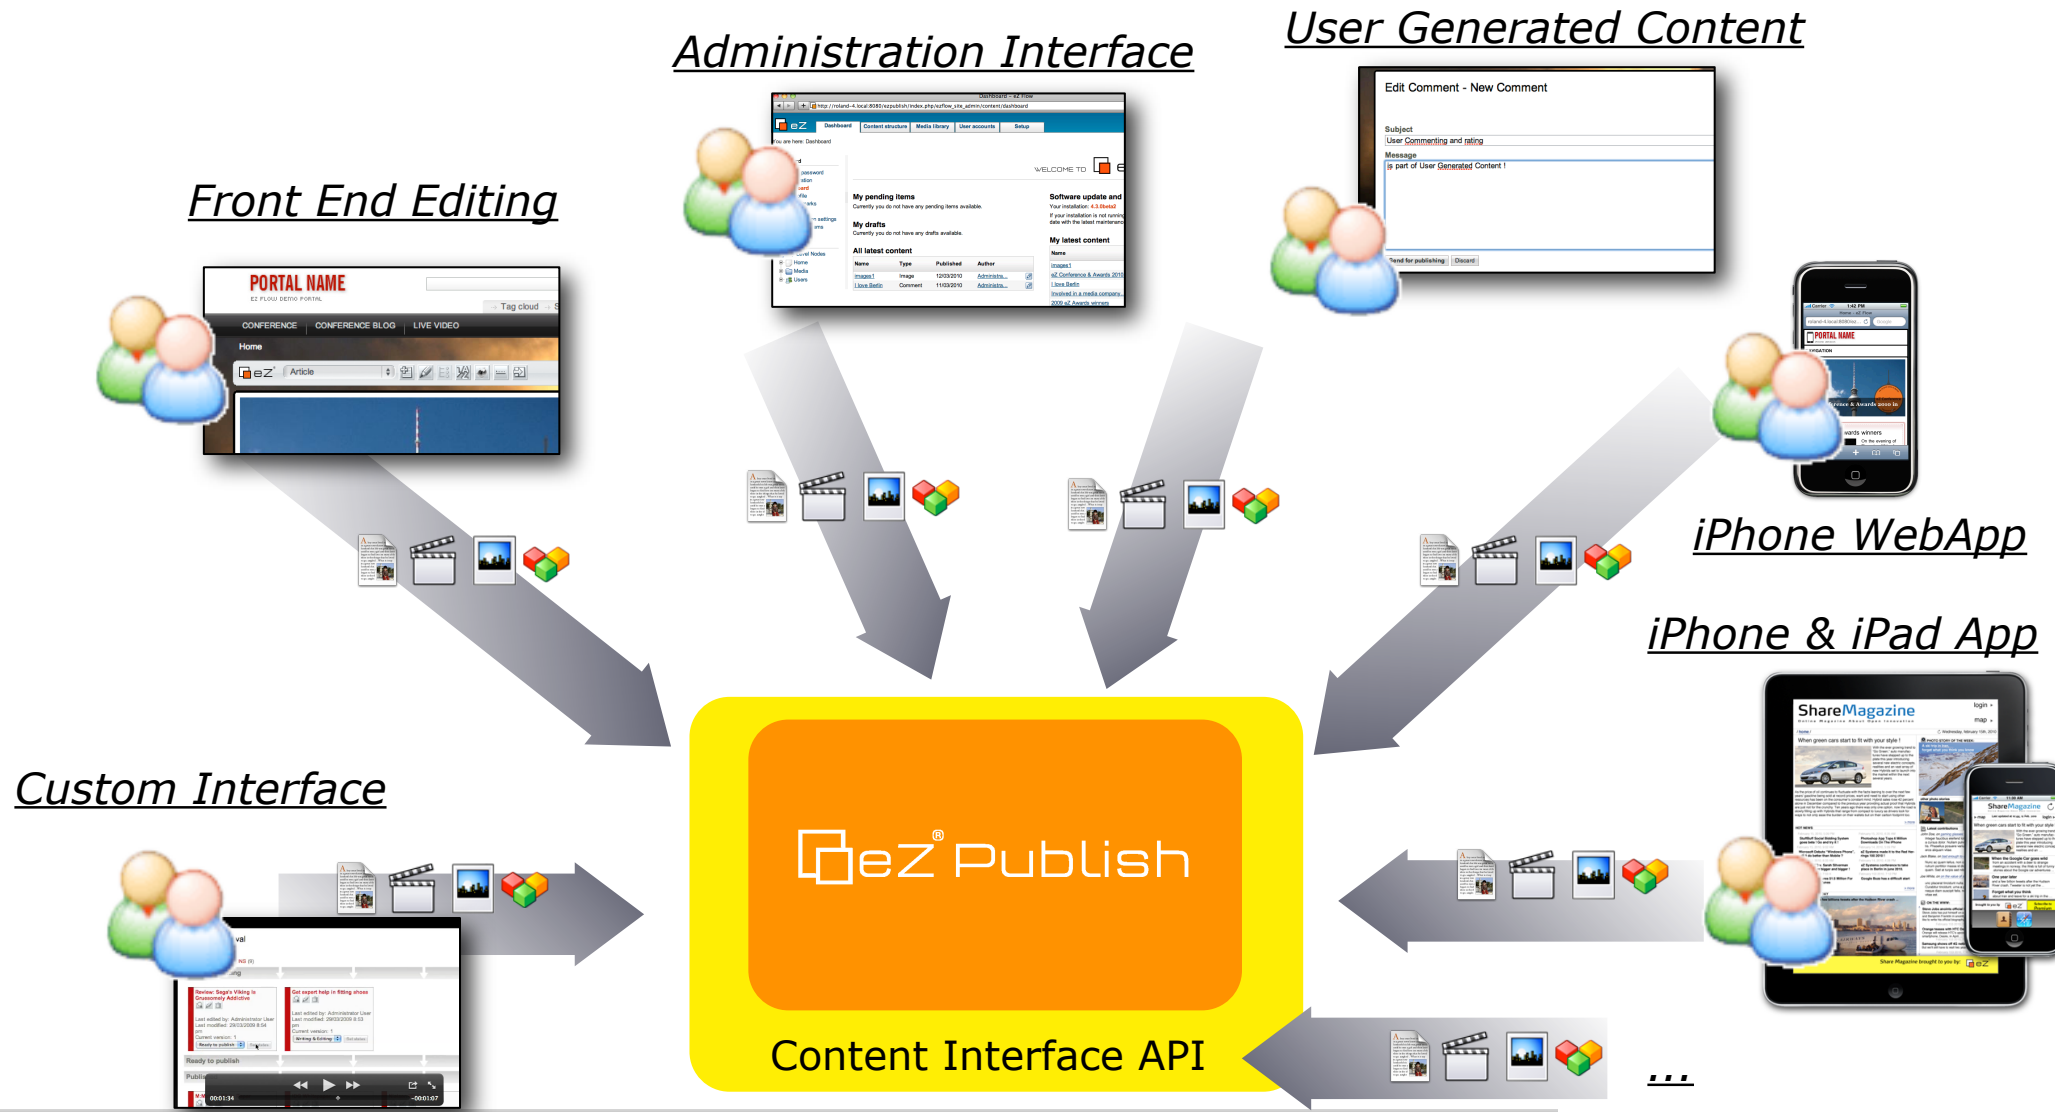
Administration Interface

User Generated Content

Front End Editing

PORTAL NAME
EZ FLOW DEMO PORTAL
Tag cloud
CONFERENCE CONFERENCE BLOG LIVE VIDEO
Home
eZ Article

eZ Dashboard Content structure Media library User accounts Setup
You are here: Dashboard
WELCOME TO
My pending items
Currently you do not have any pending items available.
My drafts
Currently you do not have any drafts available.
All latest content
| Name | Type | Published | Author |
|---|---|---|---|
| image1 | Image | 12/03/2010 | Administra... |
| I love Berlin | Comment | 11/03/2010 | Administra... |

Software update and
My latest content

Edit Comment - New Comment
Subject
User Commenting and rating
Message
is part of User Generated Content !
Send for publishing Discard

iPhone WebApp

iPhone & iPad App

ShareMagazine

Custom Interface

eZ Publish

Content Interface API

...